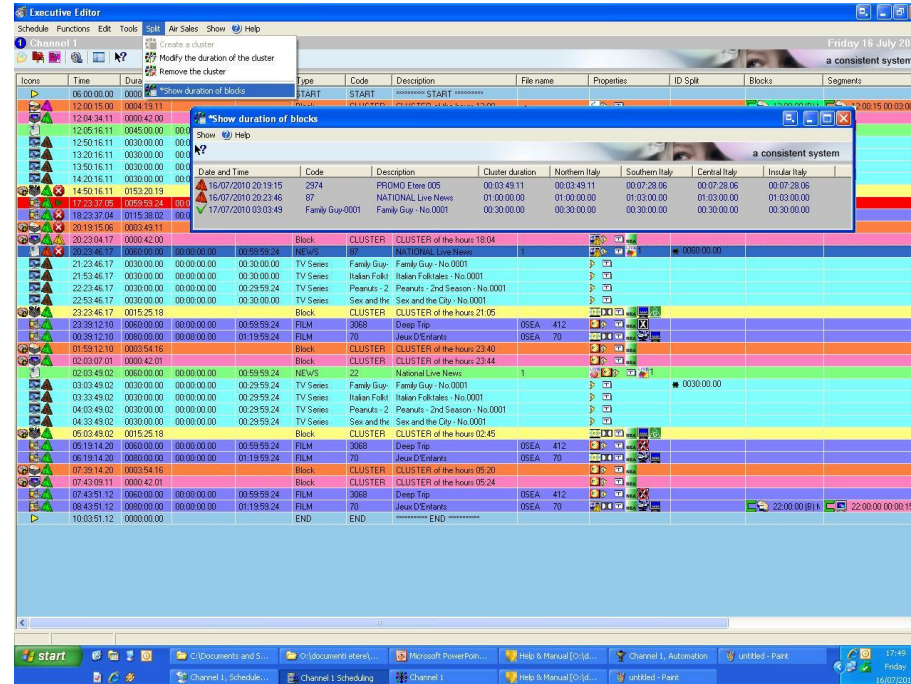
Executive Editor

Schedule Functions Edit Tools Split Air Sales Show Help

Channel 1

Friday 16 July 20

a consistent system

Create a cluster
Modify the duration of the cluster
Remove the cluster
*Show duration of blocks

| Icons | Time | Dura | | | Type | Code | Description | File name | Properties | ID Split | Blocks | Segments |
|---|---|---|---|---|---|---|---|---|---|---|---|---|
| | 06:00:00.00 | 0000 | | | START | START | ********** START ********** | | | | | |
| | 12:00:15.00 | 0004:19.11 | | | Block | CLUSTER | CLUSTER of the hours 12:00 | | | | 12:00:00 | 12:00:15 00:03:0 |
| | 12:04:34.11 | 0000:42.00 | | | | | | | | | | |
| | 12:05:16.11 | 0045:00.00 | 00:0 | | | | | | | | | |
| | 12:50:16.11 | 0030:00.00 | 00:0 | | | | | | | | | |
| | 13:20:16.11 | 0030:00.00 | 00:0 | | | | | | | | | |
| | 13:50:16.11 | 0030:00.00 | 00:0 | | | | | | | | | |
| | 14:20:16.11 | 0030:00.00 | 00:0 | | | | | | | | | |
| | 14:50:16.11 | 0153:20.19 | | | | | | | | | | |
| | 17:23:37.05 | 0059:59.24 | 00:0 | | | | | | | | | |
| | 18:23:37.04 | 0115:38.02 | 00:0 | | | | | | | | | |
| | 20:19:15.06 | 0003:49.11 | | | | | | | | | | |
| | 20:23:04.17 | 0000:42.00 | | | Block | CLUSTER | CLUSTER of the hours 18:04 | | | | | |
| | 20:23:46.17 | 0060:00.00 | 00:00:00.00 | 00:59:59.24 | NEWS | 87 | NATIONAL Live News | 1 | | 0060:00.00 | | |
| | 21:23:46.17 | 0030:00.00 | 00:00:00.00 | 00:30:00.00 | TV Series | Family Guy- | Family Guy - No.0001 | | | | | |
| | 21:53:46.17 | 0030:00.00 | 00:00:00.00 | 00:30:00.00 | TV Series | Italian Folkt | Italian Folktales - No.0001 | | | | | |
| | 22:23:46.17 | 0030:00.00 | 00:00:00.00 | 00:29:59.24 | TV Series | Peanuts - 2 | Peanuts - 2nd Season - No.0001 | | | | | |
| | 22:53:46.17 | 0030:00.00 | 00:00:00.00 | 00:30:00.00 | TV Series | Sex and the | Sex and the City - No.0001 | | | | | |
| | 23:23:46.17 | 0015:25.18 | | | Block | CLUSTER | CLUSTER of the hours 21:05 | | | | | |
| | 23:39:12.10 | 0060:00.00 | 00:00:00.00 | 00:59:59.24 | FILM | 3068 | Deep Trip | 0SEA 412 | | | | |
| | 00:39:12.10 | 0080:00.00 | 00:00:00.00 | 01:19:59.24 | FILM | 70 | Jeux D'Enfants | 0SEA 70 | | | | |
| | 01:59:12.10 | 0003:54.16 | | | Block | CLUSTER | CLUSTER of the hours 23:40 | | | | | |
| | 02:03:07.01 | 0000:42.01 | | | Block | CLUSTER | CLUSTER of the hours 23:44 | | | | | |
| | 02:03:49.02 | 0060:00.00 | 00:00:00.00 | 00:59:59.24 | NEWS | 22 | National Live News | 1 | | | | |
| | 03:03:49.02 | 0030:00.00 | 00:00:00.00 | 00:29:59.24 | TV Series | Family Guy- | Family Guy - No.0001 | | | 0030:00.00 | | |
| | 03:33:49.02 | 0030:00.00 | 00:00:00.00 | 00:29:59.24 | TV Series | Italian Folkt | Italian Folktales - No.0001 | | | | | |
| | 04:03:49.02 | 0030:00.00 | 00:00:00.00 | 00:29:59.24 | TV Series | Peanuts - 2 | Peanuts - 2nd Season - No.0001 | | | | | |
| | 04:33:49.02 | 0030:00.00 | 00:00:00.00 | 00:29:59.24 | TV Series | Sex and the | Sex and the City - No.0001 | | | | | |
| | 05:03:49.02 | 0015:25.18 | | | Block | CLUSTER | CLUSTER of the hours 02:45 | | | | | |
| | 05:19:14.20 | 0060:00.00 | 00:00:00.00 | 00:59:59.24 | FILM | 3068 | Deep Trip | 0SEA 412 | | | | |
| | 06:19:14.20 | 0080:00.00 | 00:00:00.00 | 01:19:59.24 | FILM | 70 | Jeux D'Enfants | 0SEA 70 | | | | |
| | 07:39:14.20 | 0003:54.16 | | | Block | CLUSTER | CLUSTER of the hours 05:20 | | | | | |
| | 07:43:09.11 | 0000:42.01 | | | Block | CLUSTER | CLUSTER of the hours 05:24 | | | | | |
| | 07:43:51.12 | 0060:00.00 | 00:00:00.00 | 00:59:59.24 | FILM | 3068 | Deep Trip | 0SEA 412 | | | | |
| | 08:43:51.12 | 0080:00.00 | 00:00:00.00 | 01:19:59.24 | FILM | 70 | Jeux D'Enfants | 0SEA 70 | | | 22:00:00 (B) N | 22:00:00 00:00:1 |
| | 10:03:51.12 | 0000:00.00 | | | END | END | ********** END ********** | | | | | |

*Show duration of blocks
Show Help
a consistent system

| Date and Time | Code | Description | Cluster duration | Northern Italy | Southern Italy | Central Italy | Insular Italy |
|---|---|---|---|---|---|---|---|
| 16/07/2010 20:19:15 | 2974 | PROMO Etere 005 | 00:03:49.11 | 00:03:49.11 | 00:07:28.06 | 00:07:28.06 | 00:07:28.06 |
| 16/07/2010 20:23:46 | 87 | NATIONAL Live News | 01:00:00.00 | 01:00:00.00 | 01:03:00.00 | 01:03:00.00 | 01:03:00.00 |
| 17/07/2010 03:03:49 | Family Guy-0001 | Family Guy - No.0001 | 00:30:00.00 | 00:30:00.00 | 00:30:00.00 | 00:30:00.00 | 00:30:00.00 |

start | C:\Documents and S... | O:\documenti etere\... | Microsoft PowerPoin... | Help & Manual [O:\d... | Channel 1, Automation | untitled - Paint
Channel 1, Schedule... | Channel 1 Scheduling | Channel 1 | Help & Manual [O:\d... | untitled - Paint
17:49 Friday 16/07/201